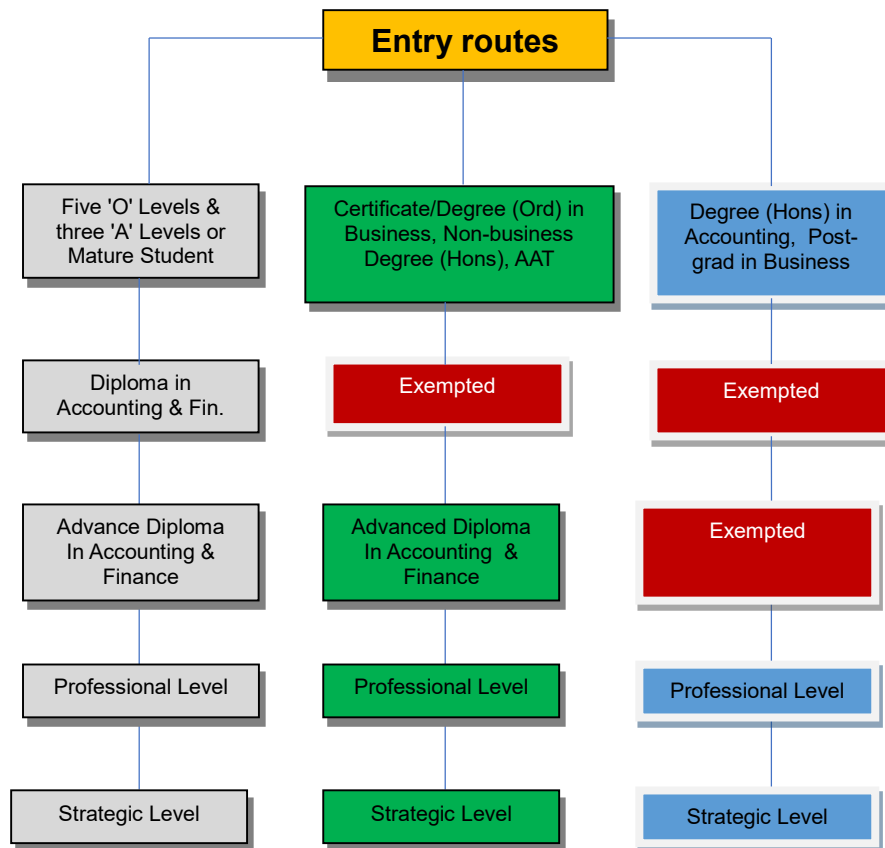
Entry routes

Five 'O' Levels & three 'A' Levels or Mature Student

Diploma in Accounting & Fin.

Advance Diploma In Accounting & Finance

Professional Level

Strategic Level

Certificate/Degree (Ord) in Business, Non-business Degree (Hons), AAT

Exempted

Advanced Diploma In Accounting & Finance

Professional Level

Strategic Level

Degree (Hons) in Accounting, Post-grad in Business

Exempted

Exempted

Professional Level

Strategic Level